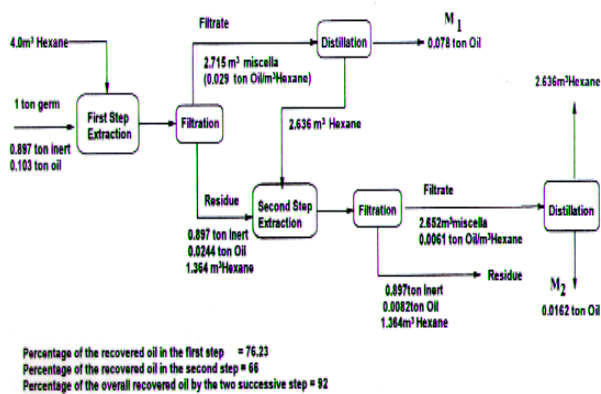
4.0m³ Hexane

Filtrate

Distillation

$M_1$

0.078 ton Oil

2.715 m³ miscella
(0.029 ton Oil/m³ Hexane)

2.636 m³ Hexane

1 ton germ

0.897 ton inert
0.103 ton oil

First Step Extraction

Filtration

2.636 m³ Hexane

Residue

0.897 ton inert
0.0244 ton Oil
1.364 m³ Hexane

Second Step Extraction

Filtration

Filtrate

2.652m³ miscella
0.0061 ton Oil/m³ Hexane

Distillation

$M_2$

0.0162 ton Oil

Residue

0.897ton inert
0.0082ton Oil
1.364m³ Hexane

Percentage of the recovered oil in the first step = 76.23
Percentage of the recovered oil in the second step = 66
Percentage of the overall recovered oil by the two successive step = 92